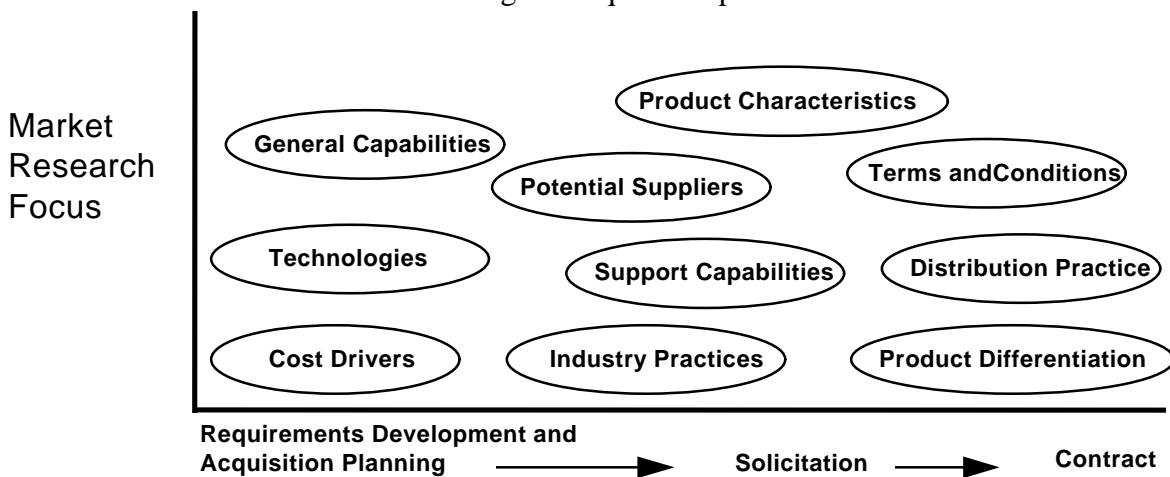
Market Research Focus

Product Characteristics

General Capabilities

Potential Suppliers

Terms andConditions

Technologies

Support Capabilities

Distribution Practice

Cost Drivers

Industry Practices

Product Differentiation

Requirements Development and Acquisition Planning

Solicitation

Contract